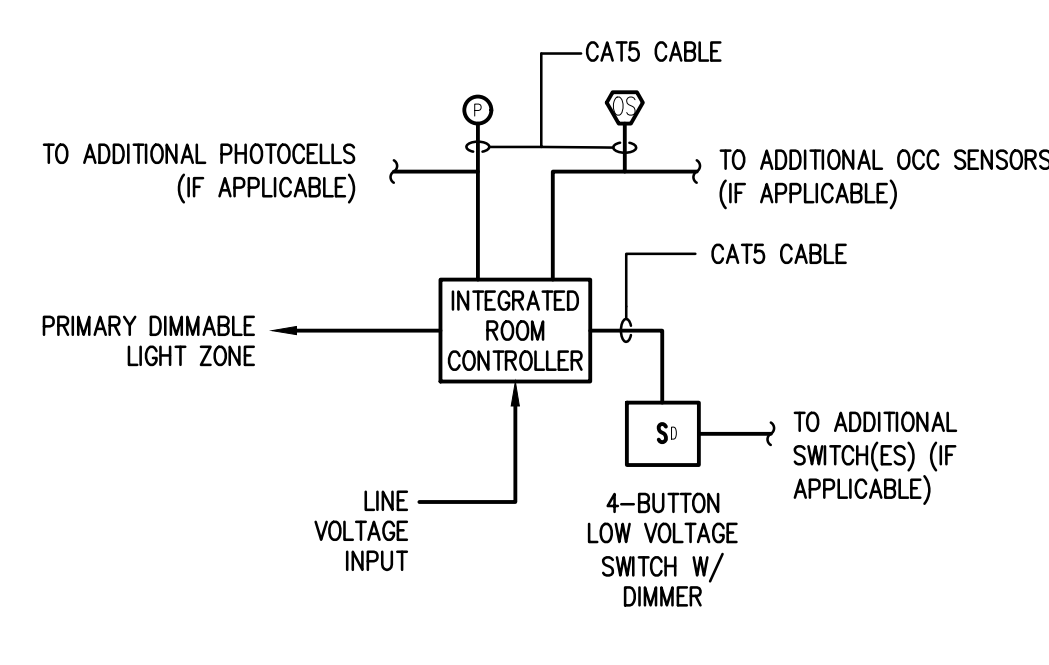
CAT5 CABLE

P

OS

TO ADDITIONAL PHOTOCELLS (IF APPLICABLE)

TO ADDITIONAL OCC SENSORS (IF APPLICABLE)

CAT5 CABLE

PRIMARY DIMMABLE LIGHT ZONE

INTEGRATED ROOM CONTROLLER

$S_D$

TO ADDITIONAL SWITCH(ES) (IF APPLICABLE)

LINE VOLTAGE INPUT

4–BUTTON LOW VOLTAGE SWITCH W/ DIMMER